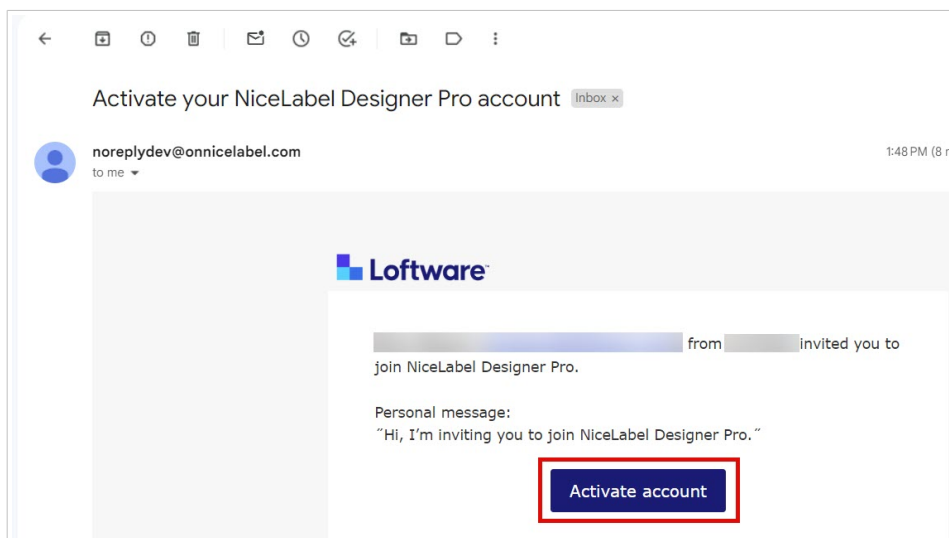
Activate your NiceLabel Designer Pro account Inbox ×

noreplydev@onnicelabel.com
to me

1:48 PM (8 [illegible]

Loftware

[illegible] from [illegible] invited you to join NiceLabel Designer Pro.

Personal message:
"Hi, I'm inviting you to join NiceLabel Designer Pro."

Activate account